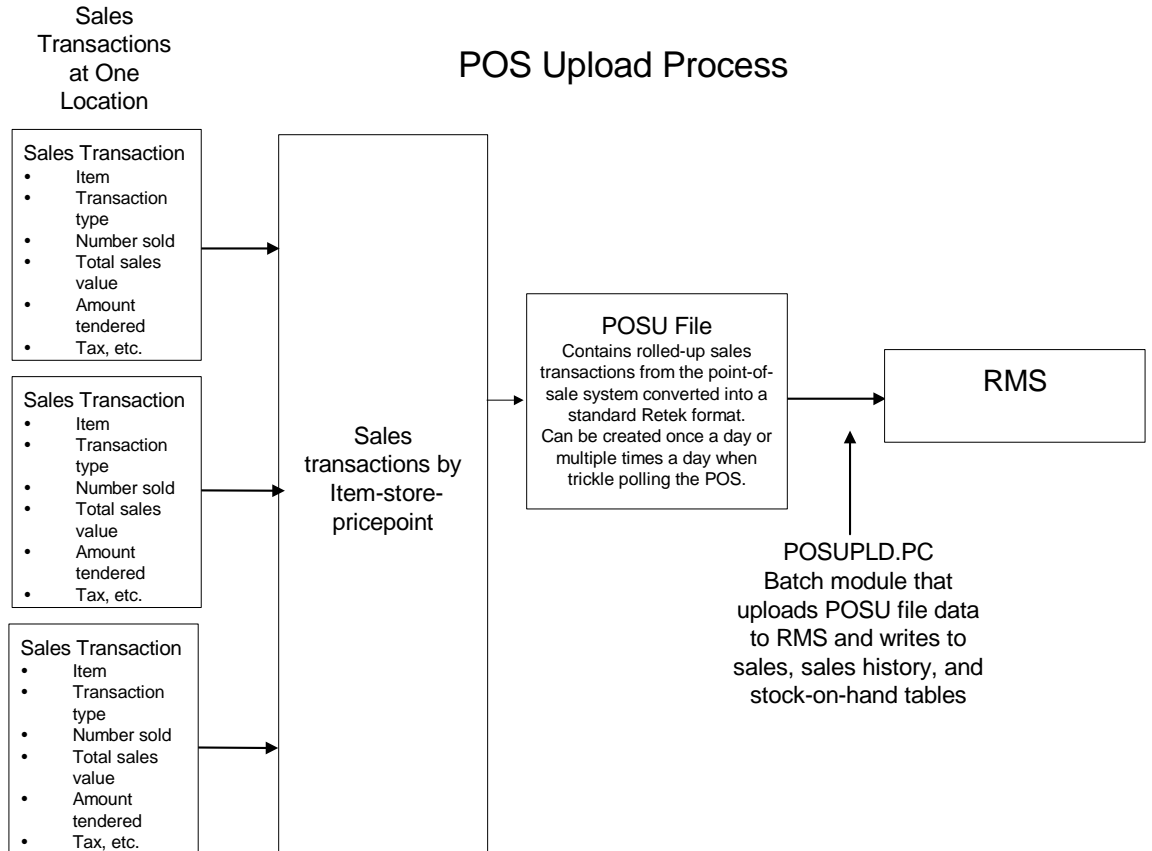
Sales Transactions at One Location

POS Upload Process

Sales Transaction
- Item
- Transaction type
- Number sold
- Total sales value
- Amount tendered
- Tax, etc.

Sales Transaction
- Item
- Transaction type
- Number sold
- Total sales value
- Amount tendered
- Tax, etc.

Sales Transaction
- Item
- Transaction type
- Number sold
- Total sales value
- Amount tendered
- Tax, etc.

Sales transactions by Item-store-pricepoint

POSU File
Contains rolled-up sales transactions from the point-of-sale system converted into a standard Retek format.
Can be created once a day or multiple times a day when trickle polling the POS.

RMS

POSUPLD.PC
Batch module that uploads POSU file data to RMS and writes to sales, sales history, and stock-on-hand tables